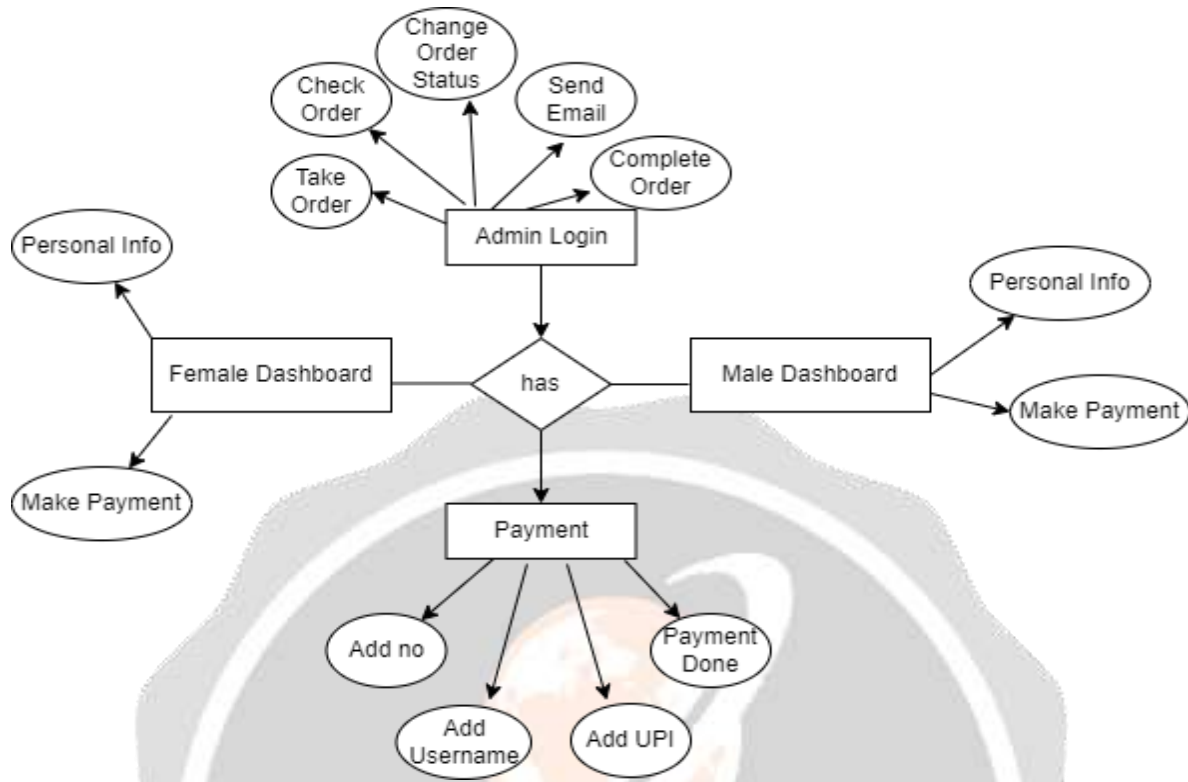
Change Order Status

Check Order

Send Email

Take Order

Complete Order

Personal Info

Admin Login

Personal Info

Female Dashboard

has

Male Dashboard

Make Payment

Make Payment

Payment

Add no

Payment Done

Add Username

Add UPI